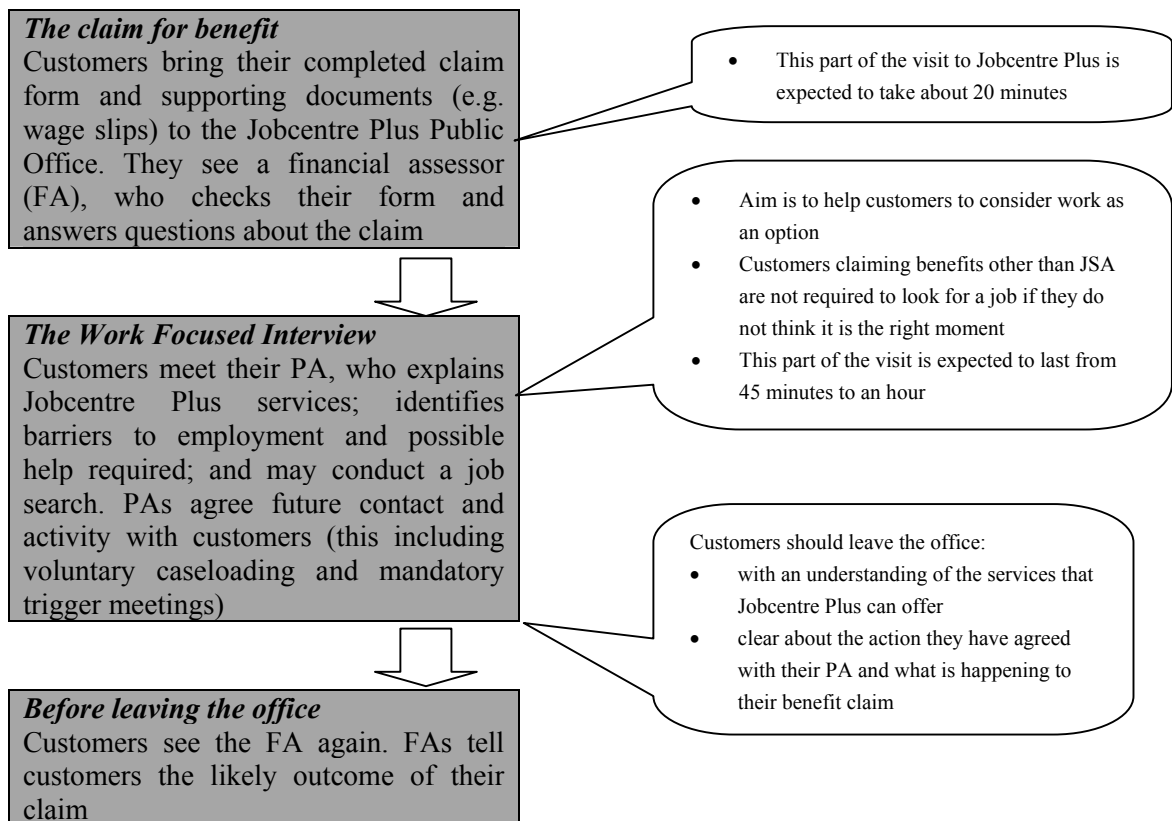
*The claim for benefit*
Customers bring their completed claim form and supporting documents (e.g. wage slips) to the Jobcentre Plus Public Office. They see a financial assessor (FA), who checks their form and answers questions about the claim

- This part of the visit to Jobcentre Plus is expected to take about 20 minutes

*The Work Focused Interview*
Customers meet their PA, who explains Jobcentre Plus services; identifies barriers to employment and possible help required; and may conduct a job search. PAs agree future contact and activity with customers (this including voluntary caseloading and mandatory trigger meetings)

- Aim is to help customers to consider work as an option
- Customers claiming benefits other than JSA are not required to look for a job if they do not think it is the right moment
- This part of the visit is expected to last from 45 minutes to an hour

*Before leaving the office*
Customers see the FA again. FAs tell customers the likely outcome of their claim

Customers should leave the office:
- with an understanding of the services that Jobcentre Plus can offer
- clear about the action they have agreed with their PA and what is happening to their benefit claim